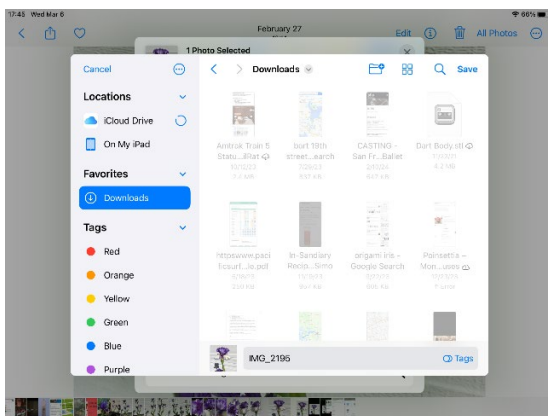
17:45 Wed Mar 6

66%

February 27

Edit

All Photos

1 Photo Selected

Cancel

Locations

iCloud Drive

On My iPad

Favorites

Downloads

Tags

Red

Orange

Yellow

Green

Blue

Purple

Downloads

Save

Amtrak Train 5 Statu...iRat
10/11/23
1.7 MB

burt 19th street...earch
7/26/23
897 KB

CASTING - San Fr...Ballet
9/17/23
407 KB

Dart Body.stl
7/30/21
4.2 MB

httpswww.pacificsurf...lo.pdf
10/9/23
220 KB

In-Sandiary Recip...Simo
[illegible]
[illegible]

origami iris - Google Search
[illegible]
95 KB

Poinsettia – Mon...ues
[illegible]
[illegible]

IMG_2195

Tags